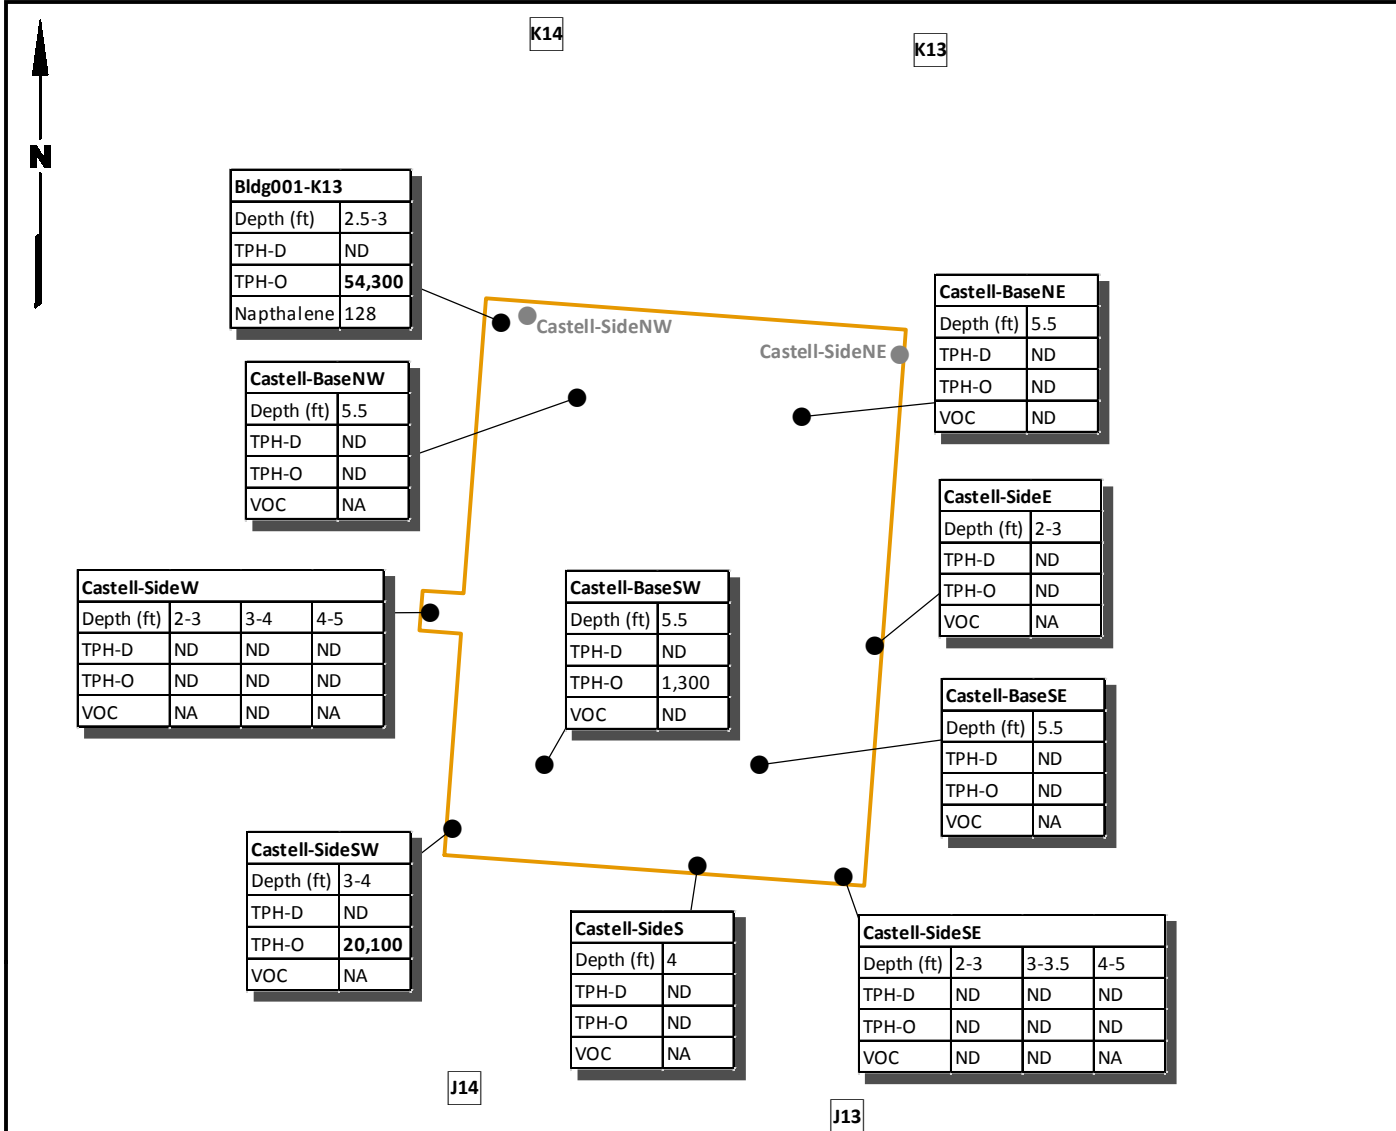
K14

K13

N

| Bldg001-K13 | |
|---|---|
| Depth (ft) | 2.5-3 |
| TPH-D | ND |
| TPH-O | **54,300** |
| Napthalene | 128 |

Castell-SideNW

Castell-SideNE

| Castell-BaseNE | |
|---|---|
| Depth (ft) | 5.5 |
| TPH-D | ND |
| TPH-O | ND |
| VOC | ND |

| Castell-BaseNW | |
|---|---|
| Depth (ft) | 5.5 |
| TPH-D | ND |
| TPH-O | ND |
| VOC | NA |

| Castell-SideE | |
|---|---|
| Depth (ft) | 2-3 |
| TPH-D | ND |
| TPH-O | ND |
| VOC | NA |

| Castell-SideW | | | |
|---|---|---|---|
| Depth (ft) | 2-3 | 3-4 | 4-5 |
| TPH-D | ND | ND | ND |
| TPH-O | ND | ND | ND |
| VOC | NA | ND | NA |

| Castell-BaseSW | |
|---|---|
| Depth (ft) | 5.5 |
| TPH-D | ND |
| TPH-O | 1,300 |
| VOC | ND |

| Castell-BaseSE | |
|---|---|
| Depth (ft) | 5.5 |
| TPH-D | ND |
| TPH-O | ND |
| VOC | NA |

| Castell-SideSW | |
|---|---|
| Depth (ft) | 3-4 |
| TPH-D | ND |
| TPH-O | **20,100** |
| VOC | NA |

| Castell-SideS | |
|---|---|
| Depth (ft) | 4 |
| TPH-D | ND |
| TPH-O | ND |
| VOC | NA |

| Castell-SideSE | | | |
|---|---|---|---|
| Depth (ft) | 2-3 | 3-3.5 | 4-5 |
| TPH-D | ND | ND | ND |
| TPH-O | ND | ND | ND |
| VOC | ND | ND | NA |

J14

J13